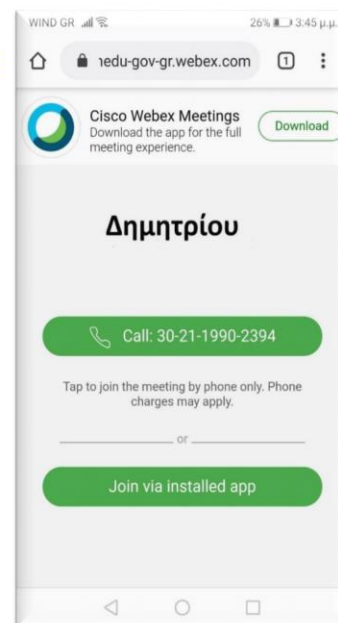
WIND GR 26% 3:45 μ.μ.

ıedu-gov-gr.webex.com 1

Cisco Webex Meetings
Download the app for the full meeting experience.

Download

Δημητρίου

Call: 30-21-1990-2394

Tap to join the meeting by phone only. Phone charges may apply.

or

Join via installed app